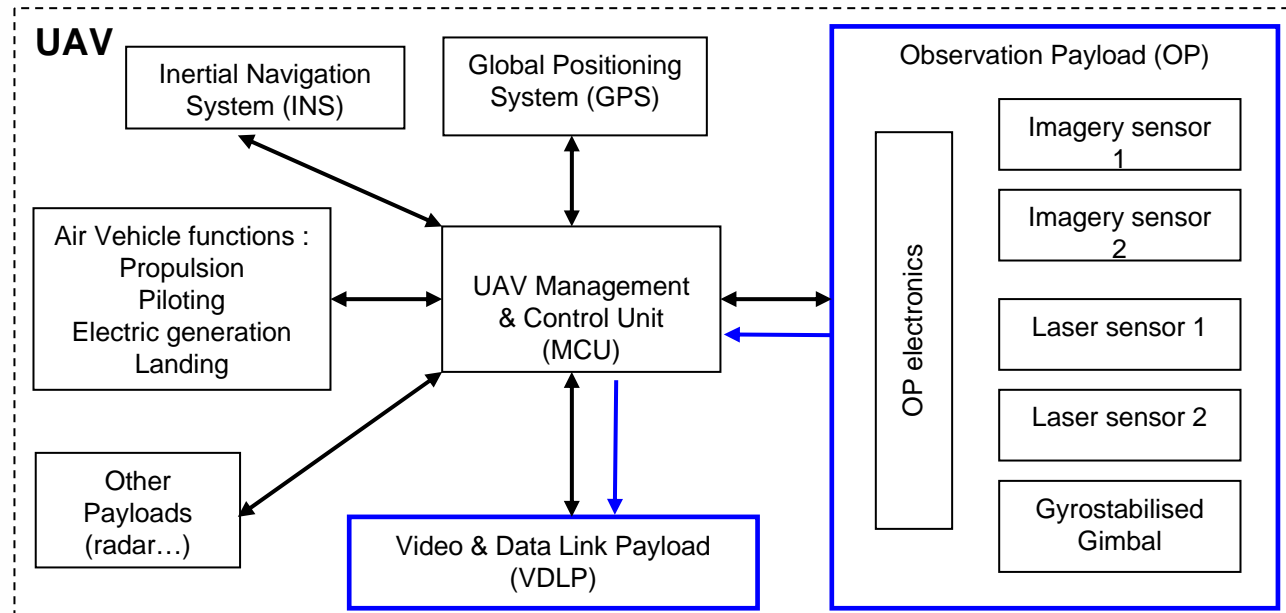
UAV

Inertial Navigation System (INS)

Global Positioning System (GPS)

Observation Payload (OP)

Air Vehicle functions :
Propulsion
Piloting
Electric generation
Landing

UAV Management & Control Unit (MCU)

OP electronics

Imagery sensor 1

Imagery sensor 2

Laser sensor 1

Laser sensor 2

Gyrostabilised Gimbal

Other Payloads (radar…)

Video & Data Link Payload (VDLP)